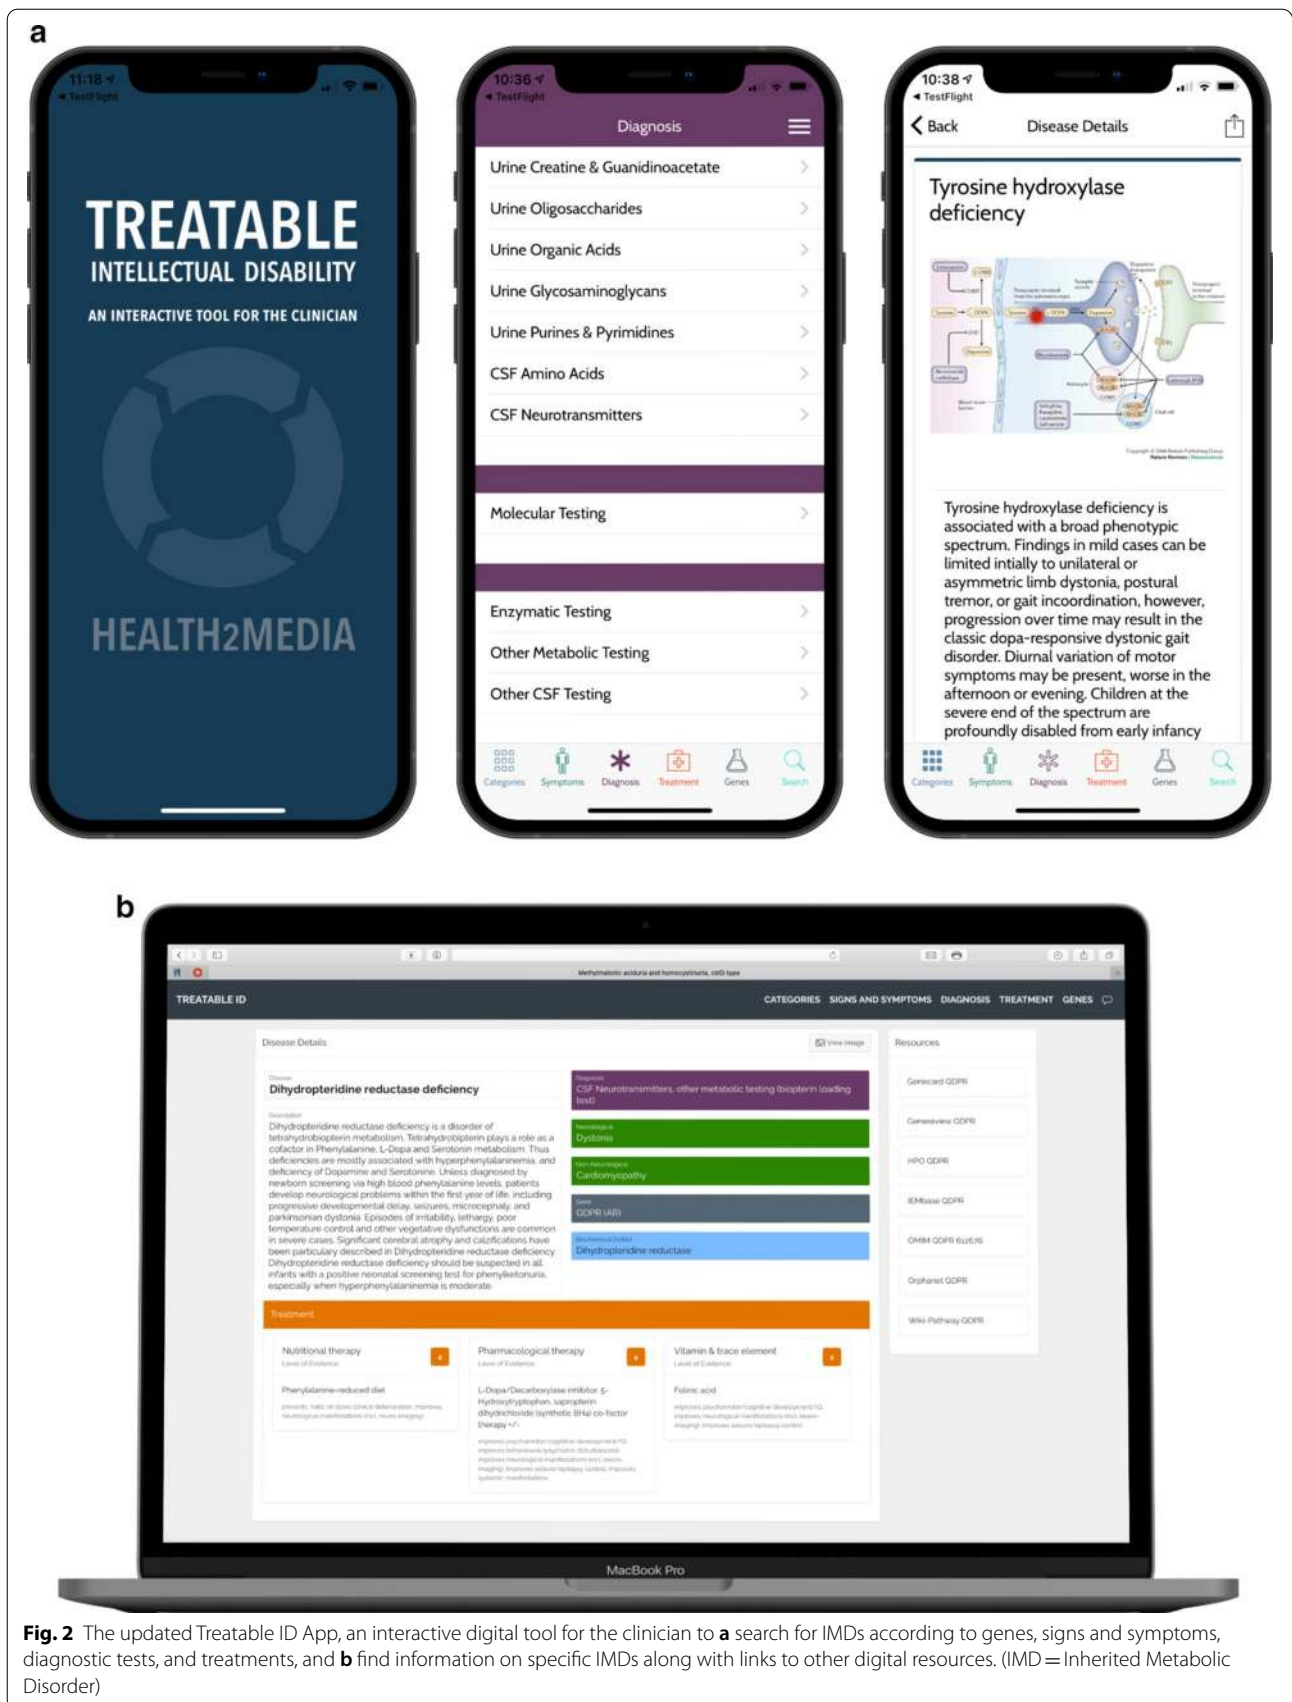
a

11:18
◂ TestFlight

TREATABLE
INTELLECTUAL DISABILITY
AN INTERACTIVE TOOL FOR THE CLINICIAN

HEALTH2MEDIA

10:36
◂ TestFlight

Diagnosis

Urine Creatine & Guanidinoacetate
Urine Oligosaccharides
Urine Organic Acids
Urine Glycosaminoglycans
Urine Purines & Pyrimidines
CSF Amino Acids
CSF Neurotransmitters

Molecular Testing

Enzymatic Testing
Other Metabolic Testing
Other CSF Testing

Categories Symptoms Diagnosis Treatment Genes Search

10:38
◂ TestFlight
Back Disease Details

Tyrosine hydroxylase deficiency

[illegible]

Tyrosine hydroxylase deficiency is associated with a broad phenotypic spectrum. Findings in mild cases can be limited intially to unilateral or asymmetric limb dystonia, postural tremor, or gait incoordination, however, progression over time may result in the classic dopa-responsive dystonic gait disorder. Diurnal variation of motor symptoms may be present, worse in the afternoon or evening. Children at the severe end of the spectrum are profoundly disabled from early infancy

Categories Symptoms Diagnosis Treatment Genes Search

b

Methylmalonic aciduria and homocystinuria, cblD type

TREATABLE ID
CATEGORIES SIGNS AND SYMPTOMS DIAGNOSIS TREATMENT GENES

Disease Details
View image

Disease
Dihydropteridine reductase deficiency

Description
Dihydropteridine reductase deficiency is a disorder of tetrahydrobiopterin metabolism. Tetrahydrobiopterin plays a role as a cofactor in Phenylalanine, L-Dopa and Serotonin metabolism. Thus deficiencies are mostly associated with hyperphenylalaninemia, and deficiency of Dopamine and Serotonine. Unless diagnosed by newborn screening via high blood phenylalanine levels, patients develop neurological problems within the first year of life, including progressive developmental delay, seizures, microcephaly, and parkinsonian dystonia. Episodes of irritability, lethargy, poor temperature control and other vegetative dysfunctions are common in severe cases. Significant cerebral atrophy and calcifications have been particulary described in Dihydropteridine reductase deficiency. Dihydropteridine reductase deficiency should be suspected in all infants with a positive neonatal screening test for phenylketonuria, especially when hyperphenylalaninemia is moderate.

Diagnosis
CSF Neurotransmitters, other metabolic testing (biopterin loading test)

Neurological
Dystonia

Non-Neurological
Cardiomyopathy

Gene
QDPR (AR)

Biochemical Defect
Dihydropteridine reductase

Resources
Genecard QDPR
Genereview QDPR
HPO QDPR
IEMbase QDPR
OMIM QDPR 612676
Orphanet QDPR
Wiki-Pathway QDPR

Treatment

Nutritional therapy
Level of Evidence
Phenylalanine-reduced diet
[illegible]

Pharmacological therapy
Level of Evidence
L-Dopa/Decarboxylase inhibitor, 5-Hydroxytryptophan, sapropterin dihydrochloride (synthetic BH4) co-factor therapy +/-
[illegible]

Vitamin & trace element
Level of Evidence
Folinic acid
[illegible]

MacBook Pro

Fig. 2 The updated Treatable ID App, an interactive digital tool for the clinician to a search for IMDs according to genes, signs and symptoms, diagnostic tests, and treatments, and b find information on specific IMDs along with links to other digital resources. (IMD = Inherited Metabolic Disorder)